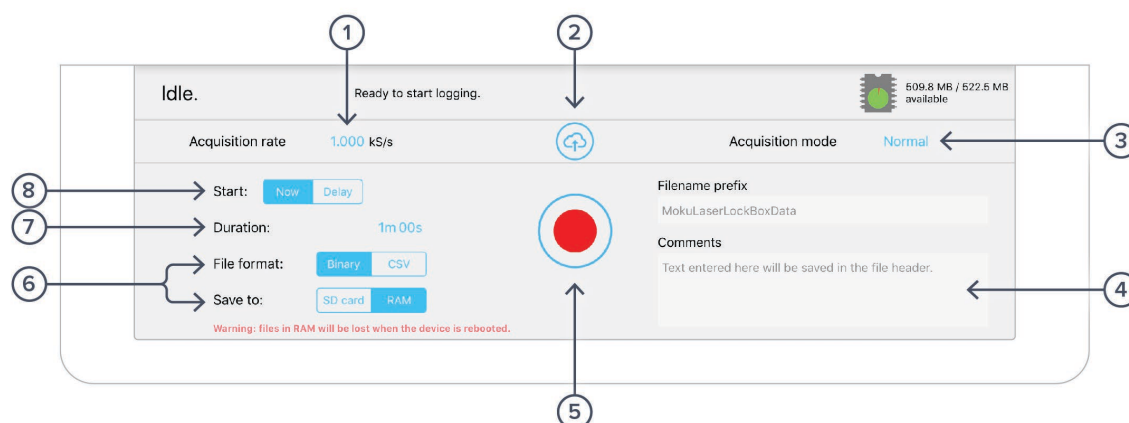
1
2
Idle.
Ready to start logging.
509.8 MB / 522.5 MB available
Acquisition rate 1.000 kS/s
Acquisition mode Normal
3
8
Start: Now Delay
7
Duration: 1m 00s
6
File format: Binary CSV
Save to: SD card RAM
Warning: files in RAM will be lost when the device is rebooted.
Filename prefix
MokuLaserLockBoxData
Comments
Text entered here will be saved in the file header.
4
5